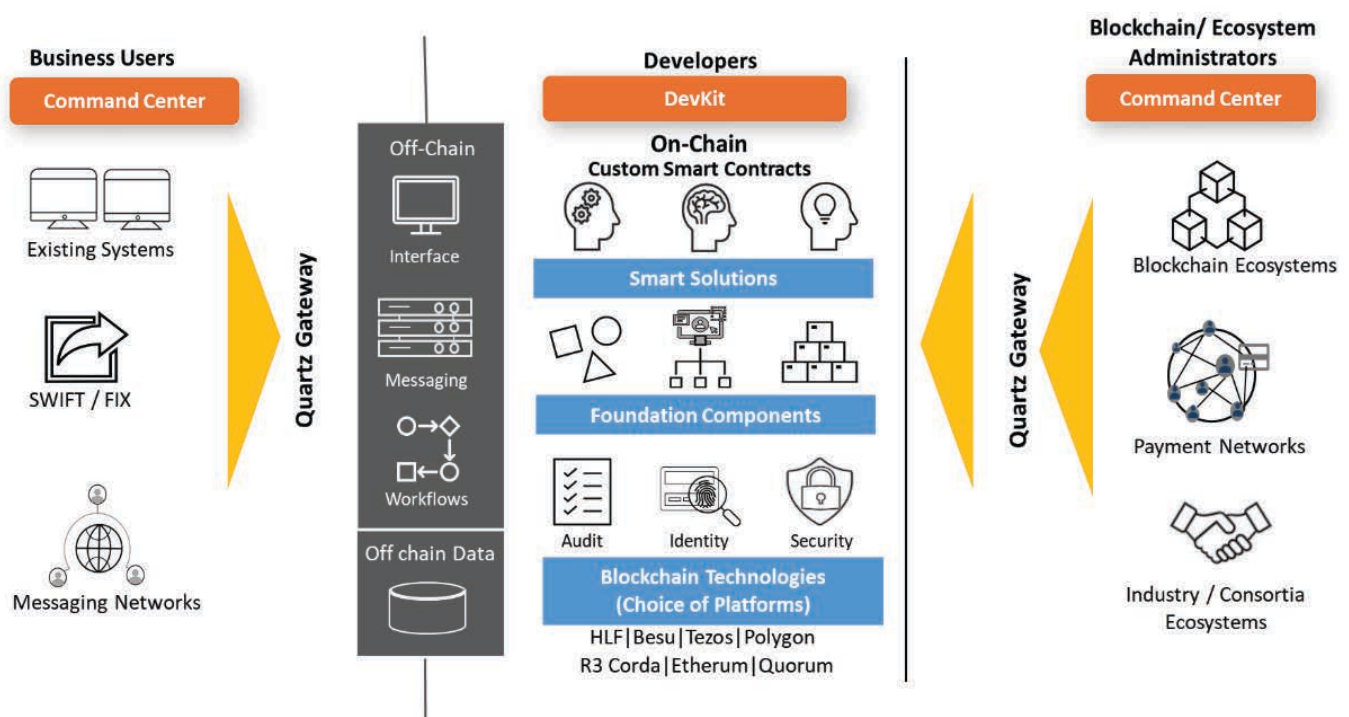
Business Users
Command Center

Existing Systems

SWIFT / FIX

Messaging Networks

Quartz Gateway

Off-Chain

Interface

Messaging

Workflows

Off chain Data

Developers
DevKit

On-Chain
Custom Smart Contracts

Smart Solutions

Foundation Components

Audit
Identity
Security

Blockchain Technologies
(Choice of Platforms)

HLF|Besu|Tezos|Polygon
R3 Corda|Etherum|Quorum

Quartz Gateway

Blockchain/ Ecosystem Administrators
Command Center

Blockchain Ecosystems

Payment Networks

Industry / Consortia Ecosystems